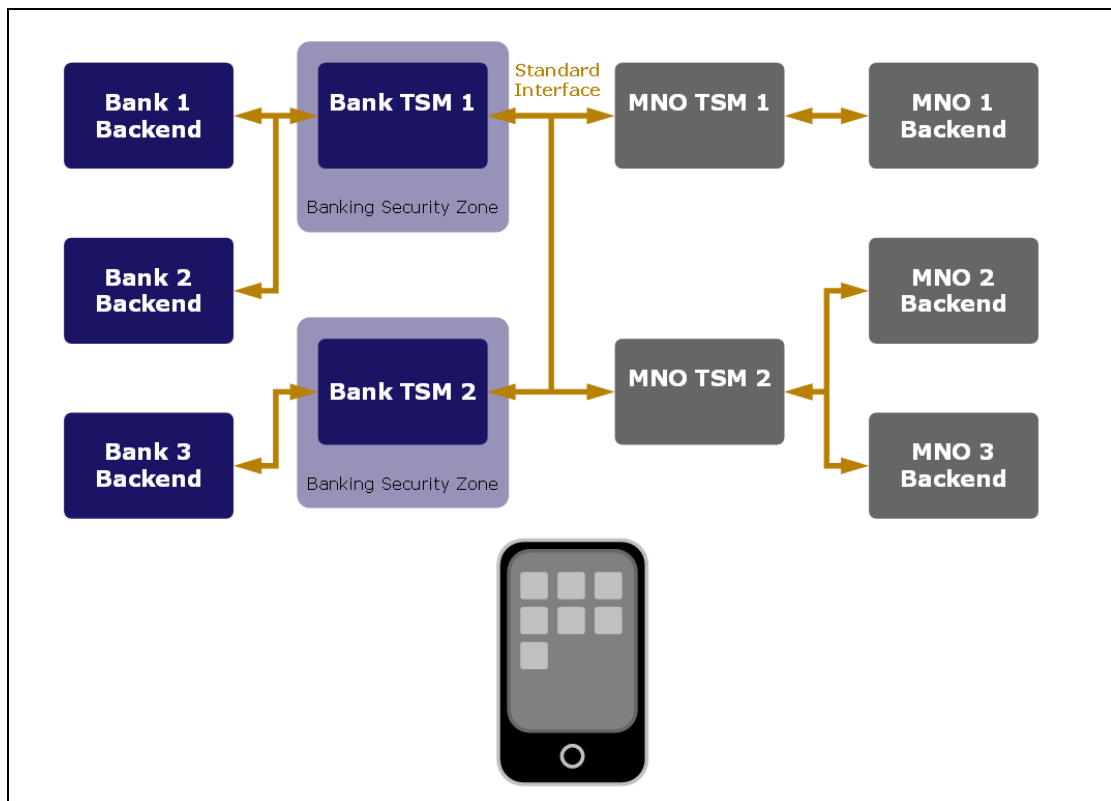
Bank 1 Backend

Bank TSM 1

Banking Security Zone

Standard Interface

MNO TSM 1

MNO 1 Backend

Bank 2 Backend

MNO 2 Backend

Bank TSM 2

Banking Security Zone

MNO TSM 2

Bank 3 Backend

MNO 3 Backend